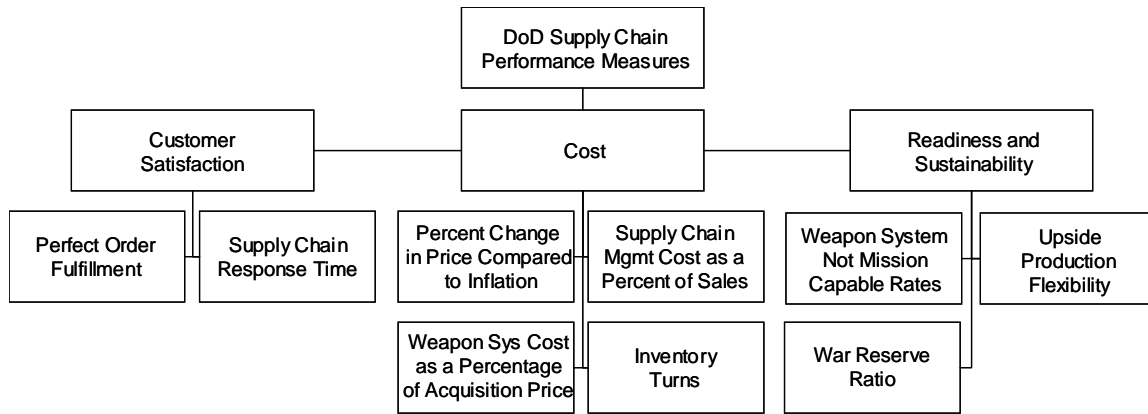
DoD Supply Chain Performance Measures

Customer Satisfaction

Cost

Readiness and Sustainability

Perfect Order Fulfillment

Supply Chain Response Time

Percent Change in Price Compared to Inflation

Supply Chain Mgmt Cost as a Percent of Sales

Weapon Sys Cost as a Percentage of Acquisition Price

Inventory Turns

Weapon System Not Mission Capable Rates

Upside Production Flexibility

War Reserve Ratio